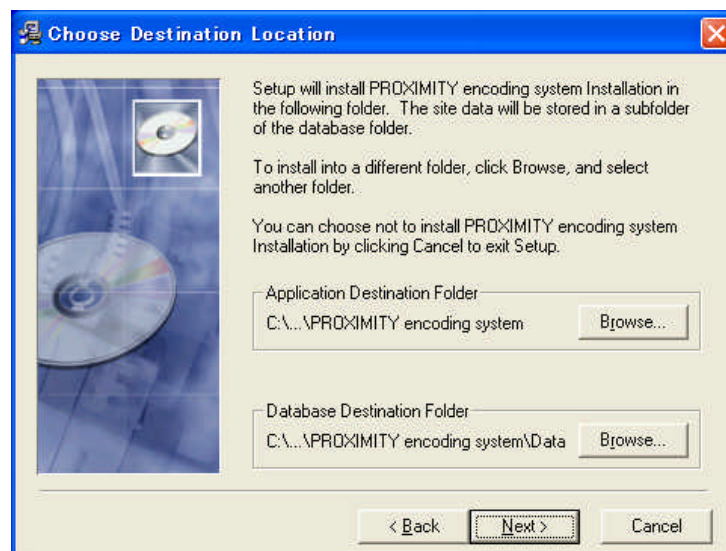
Choose Destination Location

Setup will install PROXIMITY encoding system Installation in the following folder. The site data will be stored in a subfolder of the database folder.

To install into a different folder, click Browse, and select another folder.

You can choose not to install PROXIMITY encoding system Installation by clicking Cancel to exit Setup.

Application Destination Folder
C:\...\PROXIMITY encoding system
Browse...

Database Destination Folder
C:\...\PROXIMITY encoding system\Data
Browse...

< Back
Next >
Cancel